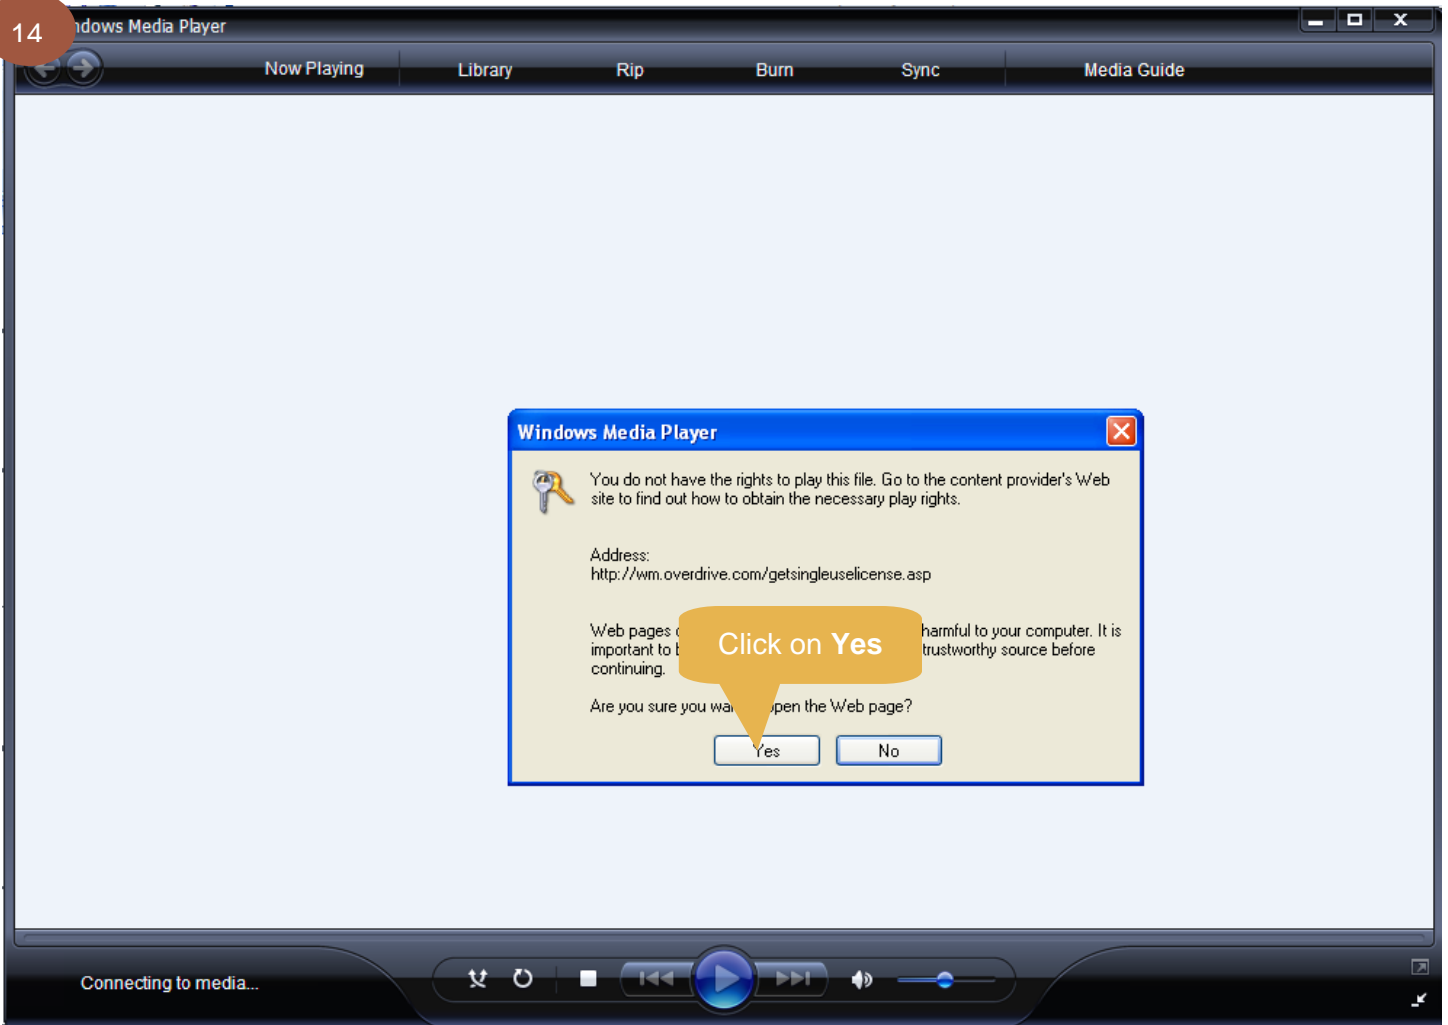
14

ndows Media Player

Now Playing Library Rip Burn Sync Media Guide

Windows Media Player

You do not have the rights to play this file. Go to the content provider's Web site to find out how to obtain the necessary play rights.

Address:
http://wm.overdrive.com/getsingleuselicense.asp

Web pages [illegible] harmful to your computer. It is important to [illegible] trustworthy source before continuing.

Click on **Yes**

Are you sure you wa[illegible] pen the Web page?

Yes No

Connecting to media...